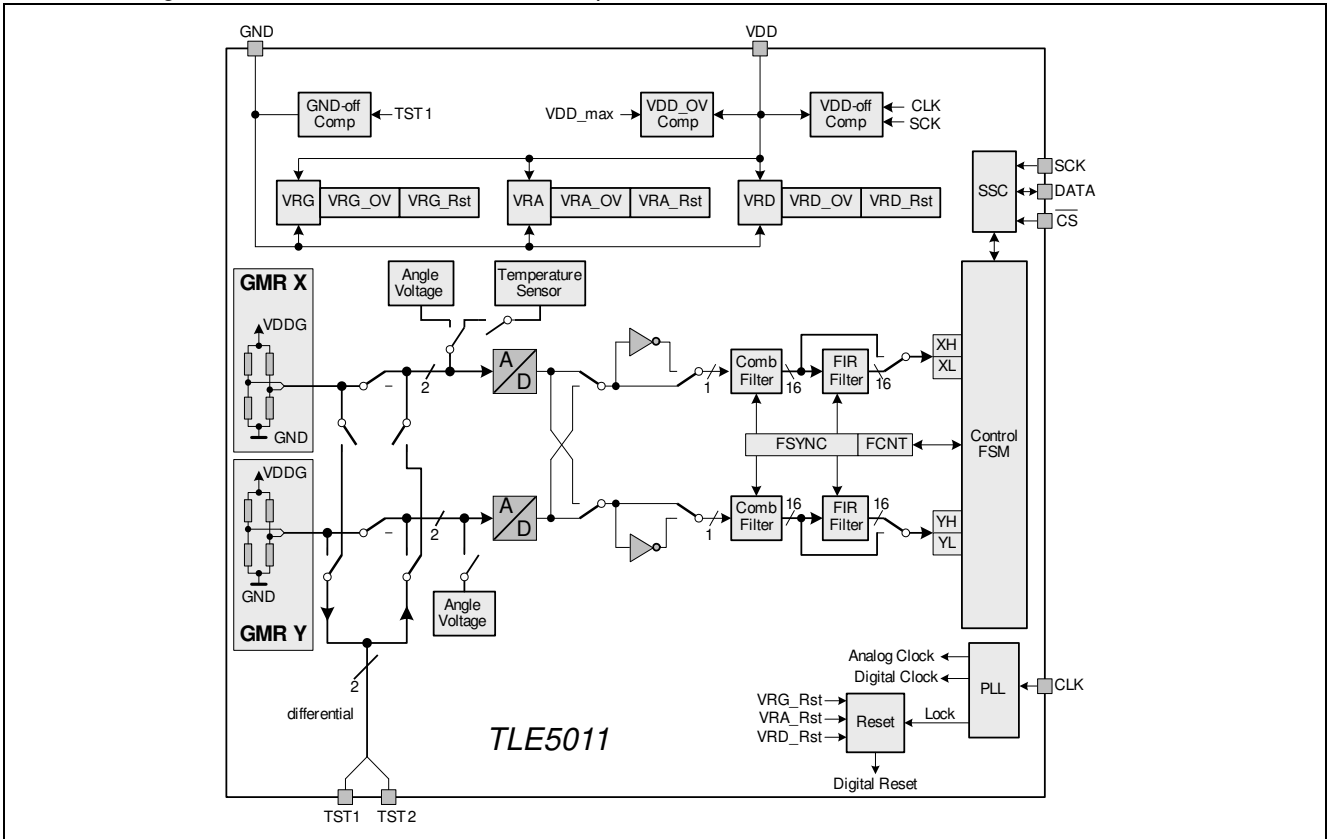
GND

VDD

GND-off Comp

TST1

VDD_max

VDD_OV Comp

VDD-off Comp

CLK

SCK

SCK

SSC

DATA

$\overline{CS}$

VRG

VRG_OV

VRG_Rst

VRA

VRA_OV

VRA_Rst

VRD

VRD_OV

VRD_Rst

GMR X

Angle Voltage

Temperature Sensor

VDDG

GND

2

A D

1

Comb Filter

16

FIR Filter

16

XH

XL

FSYNC

FCNT

Control FSM

VDDG

GND

GMR Y

2

A D

1

Comb Filter

16

FIR Filter

16

YH

YL

Angle Voltage

2

differential

Analog Clock

Digital Clock

PLL

CLK

VRG_Rst

VRA_Rst

VRD_Rst

Reset

Lock

TLE5011

Digital Reset

TST1

TST2